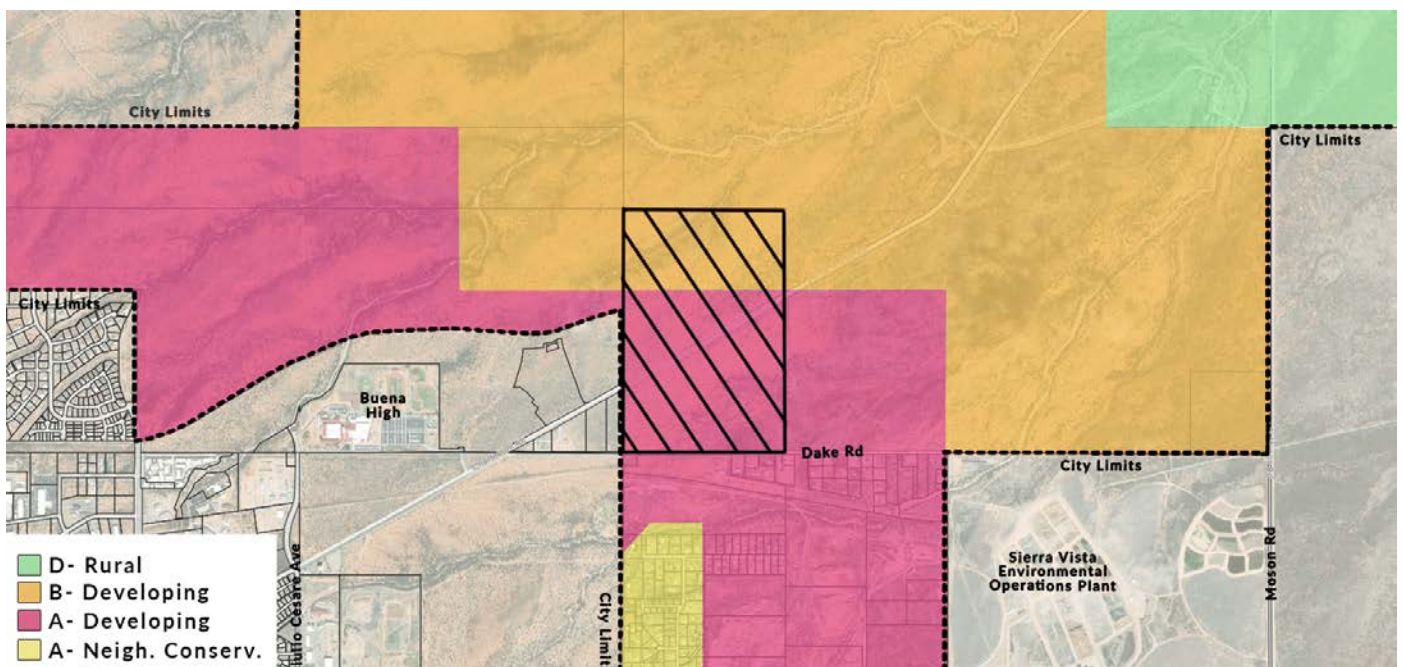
City Limits

City Limits

City Limits

Buena High

Dake Rd

City Limits

Sierra Vista Environmental Operations Plant

Moson Rd

Julio Cesar Ave

City Limit

D- Rural
B- Developing
A- Developing
A- Neigh. Conserv.